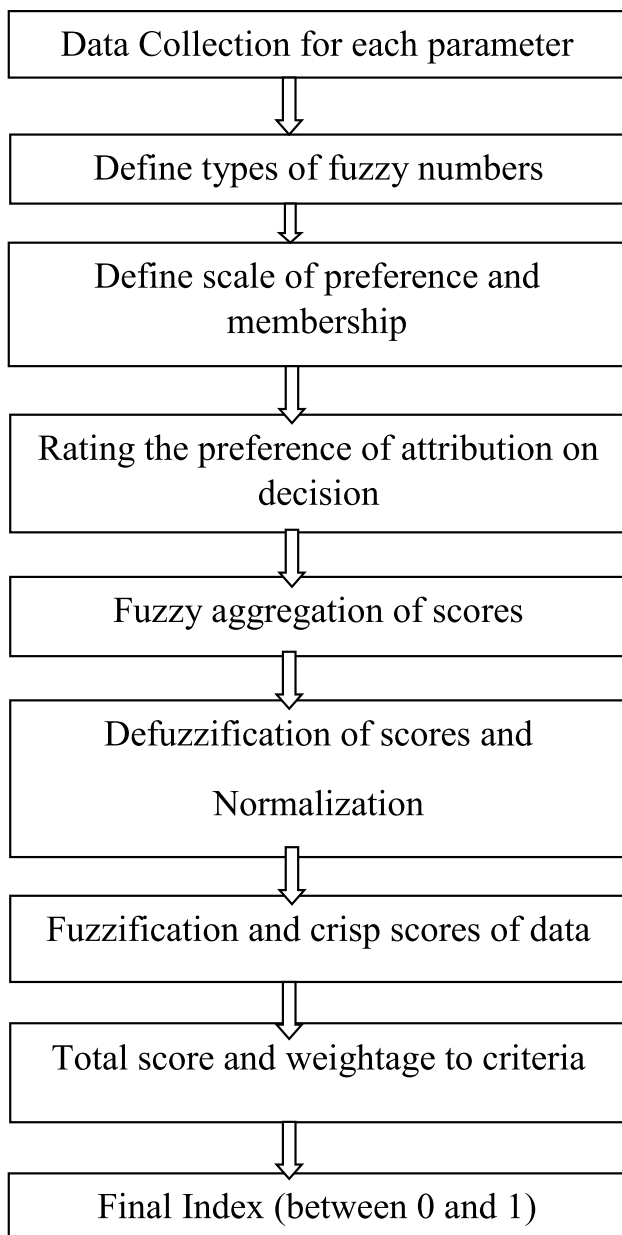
Data Collection for each parameter

Define types of fuzzy numbers

Define scale of preference and membership

Rating the preference of attribution on decision

Fuzzy aggregation of scores

Defuzzification of scores and Normalization

Fuzzification and crisp scores of data

Total score and weightage to criteria

Final Index (between 0 and 1)